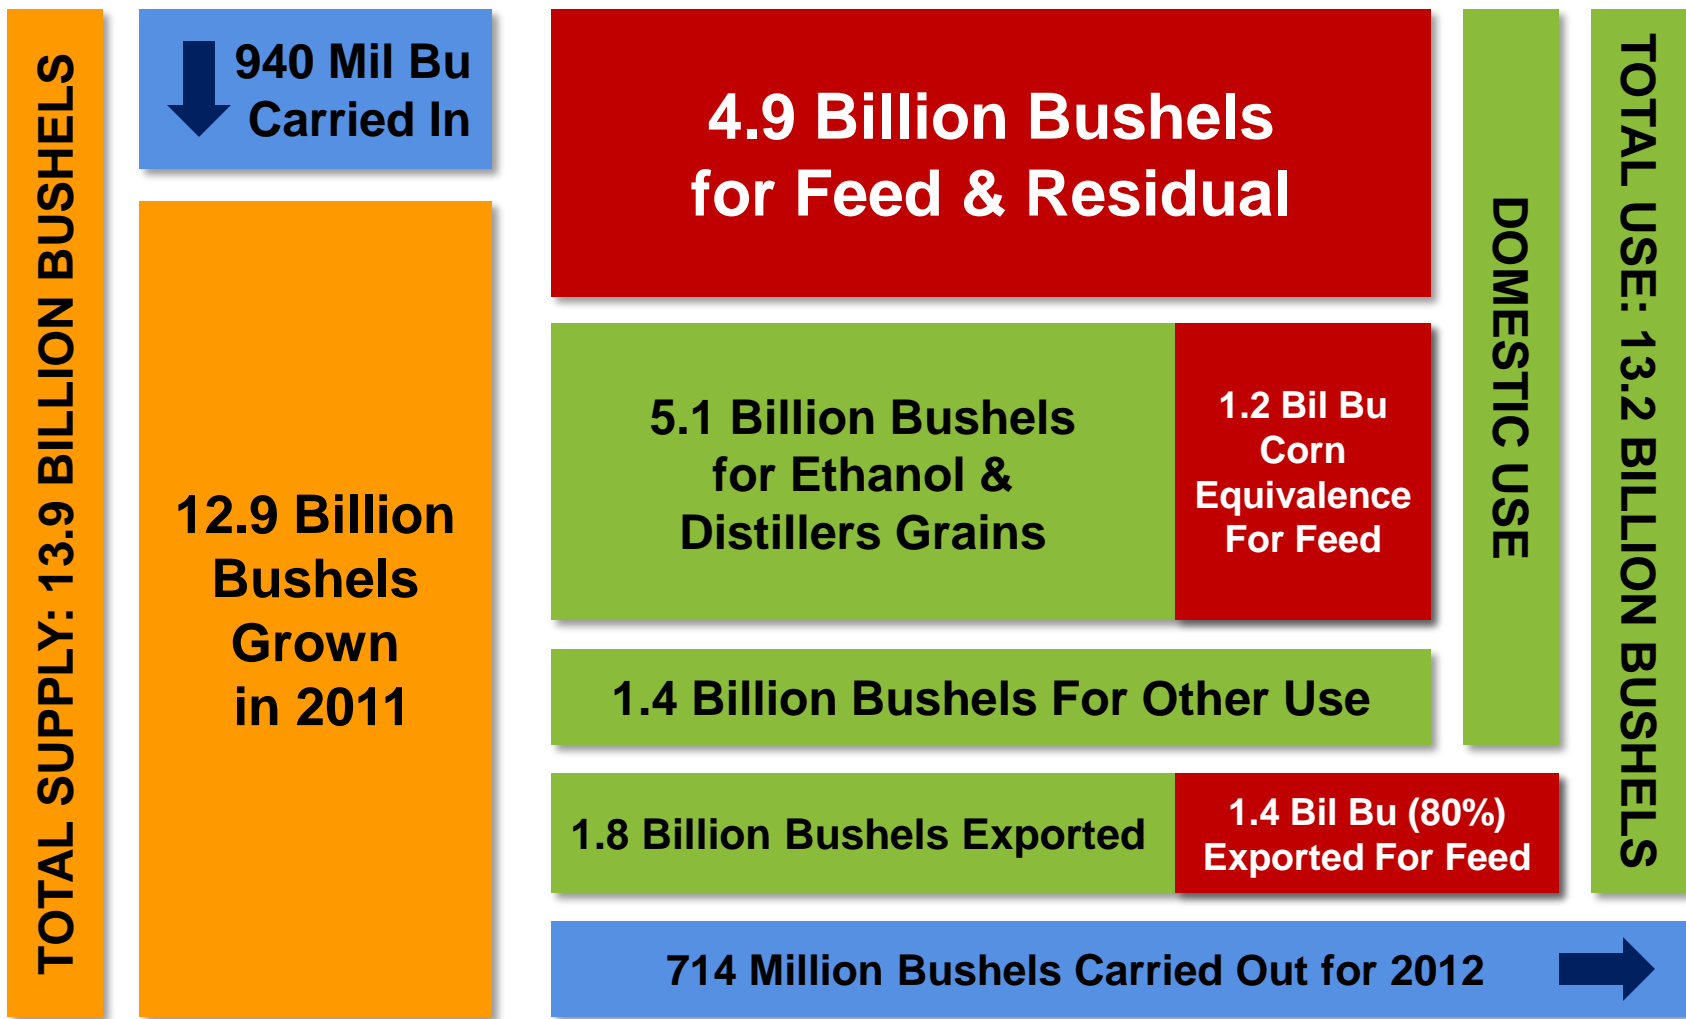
TOTAL SUPPLY: 13.9 BILLION BUSHELS

940 Mil Bu Carried In

12.9 Billion Bushels Grown in 2011

4.9 Billion Bushels for Feed & Residual

5.1 Billion Bushels for Ethanol & Distillers Grains

1.2 Bil Bu Corn Equivalence For Feed

1.4 Billion Bushels For Other Use

DOMESTIC USE

1.8 Billion Bushels Exported

1.4 Bil Bu (80%) Exported For Feed

TOTAL USE: 13.2 BILLION BUSHELS

714 Million Bushels Carried Out for 2012